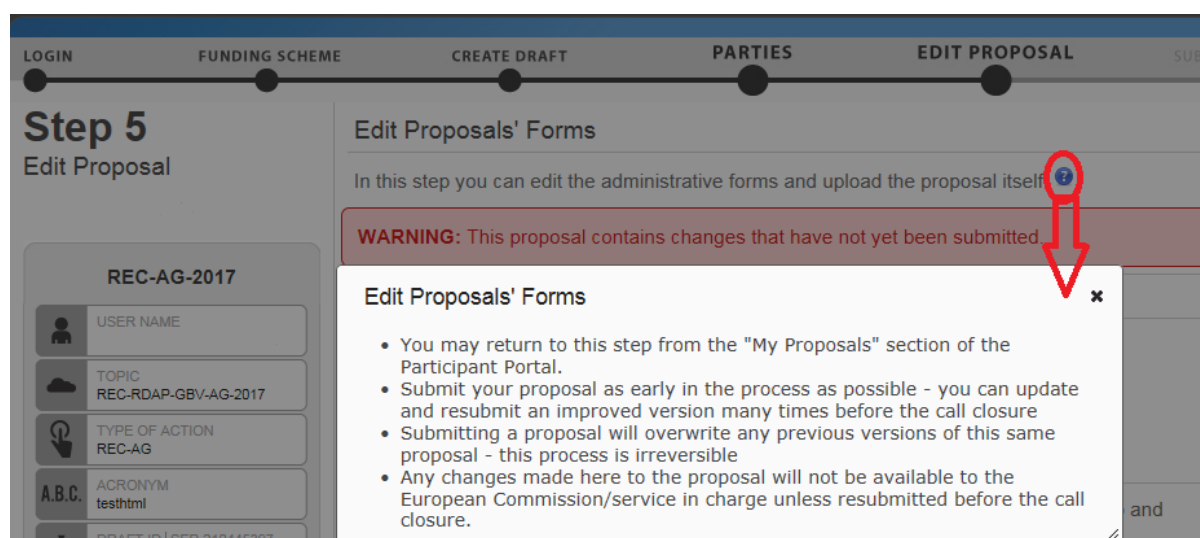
LOGIN FUNDING SCHEME CREATE DRAFT PARTIES EDIT PROPOSAL SUB

Step 5
Edit Proposal

REC-AG-2017

USER NAME

TOPIC
REC-RDAP-GBV-AG-2017

TYPE OF ACTION
REC-AG

A.B.C. ACRONYM
testhtml

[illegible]

Edit Proposals' Forms

In this step you can edit the administrative forms and upload the proposal itself.

WARNING: This proposal contains changes that have not yet been submitted.

Edit Proposals' Forms

×

- You may return to this step from the "My Proposals" section of the Participant Portal.
- Submit your proposal as early in the process as possible - you can update and resubmit an improved version many times before the call closure
- Submitting a proposal will overwrite any previous versions of this same proposal - this process is irreversible
- Any changes made here to the proposal will not be available to the European Commission/service in charge unless resubmitted before the call closure.

and